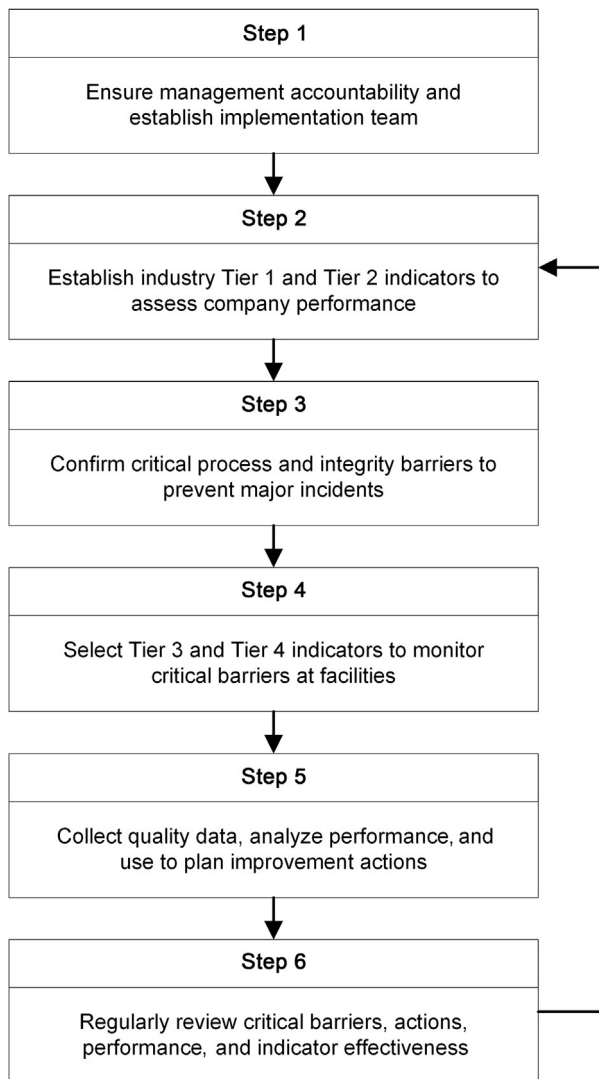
Step 1

Ensure management accountability and establish implementation team

Step 2

Establish industry Tier 1 and Tier 2 indicators to assess company performance

Step 3

Confirm critical process and integrity barriers to prevent major incidents

Step 4

Select Tier 3 and Tier 4 indicators to monitor critical barriers at facilities

Step 5

Collect quality data, analyze performance, and use to plan improvement actions

Step 6

Regularly review critical barriers, actions, performance, and indicator effectiveness